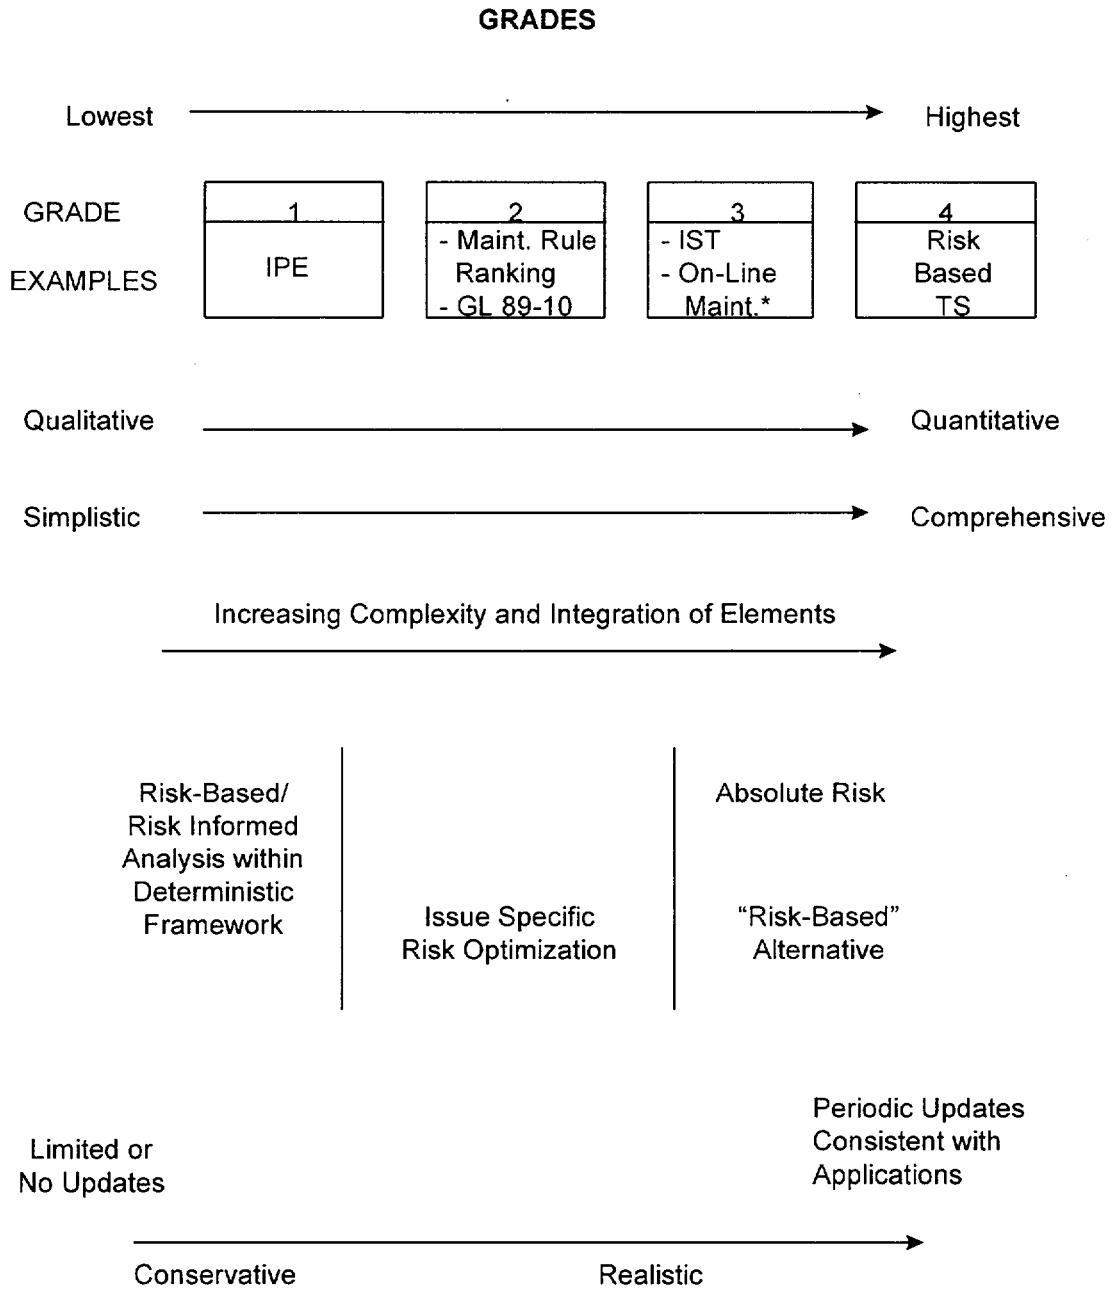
GRADES

Lowest

Highest

GRADE

EXAMPLES

| 1 |
|---|
| IPE |

| 2 |
|---|
| - Maint. Rule Ranking - GL 89-10 |

| 3 |
|---|
| - IST - On-Line Maint.* |

| 4 |
|---|
| Risk Based TS |

Qualitative

Quantitative

Simplistic

Comprehensive

Increasing Complexity and Integration of Elements

Risk-Based/ Risk Informed Analysis within Deterministic Framework

Issue Specific Risk Optimization

Absolute Risk

"Risk-Based" Alternative

Limited or No Updates

Periodic Updates Consistent with Applications

Conservative

Realistic